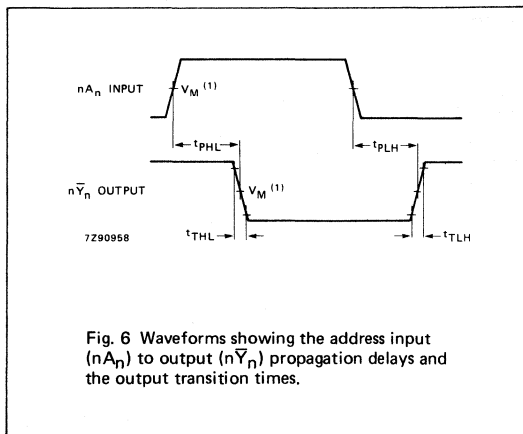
$nA_n$ INPUT

$V_M$ $^{(1)}$

$t_{PHL}$

$t_{PLH}$

$n\overline{Y}_n$ OUTPUT

$V_M$ $^{(1)}$

7Z90958

$t_{THL}$

$t_{TLH}$

Fig. 6 Waveforms showing the address input ($nA_n$) to output ($n\overline{Y}_n$) propagation delays and the output transition times.